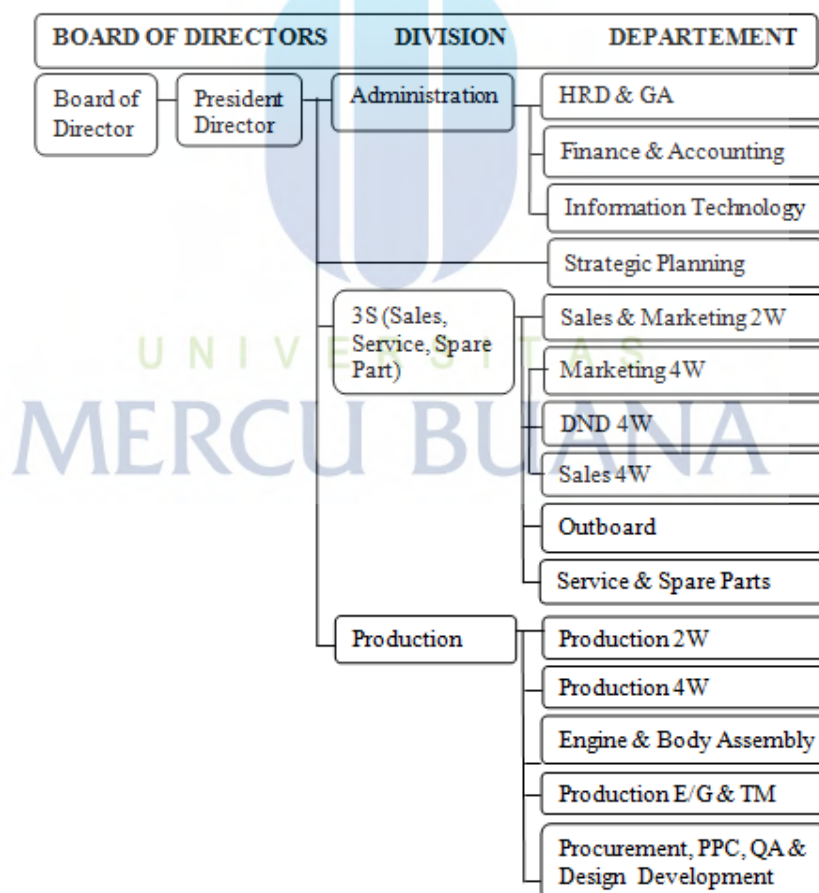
BOARD OF DIRECTORS DIVISION DEPARTEMENT

Board of Director

President Director

Administration

HRD & GA

Finance & Accounting

Information Technology

Strategic Planning

3S (Sales, Service, Spare Part)

Sales & Marketing 2W

Marketing 4W

DND 4W

Sales 4W

Outboard

Service & Spare Parts

Production

Production 2W

Production 4W

Engine & Body Assembly

Production E/G & TM

Procurement, PPC, QA & Design Development

UNIVERSITAS
MERCU BUANA